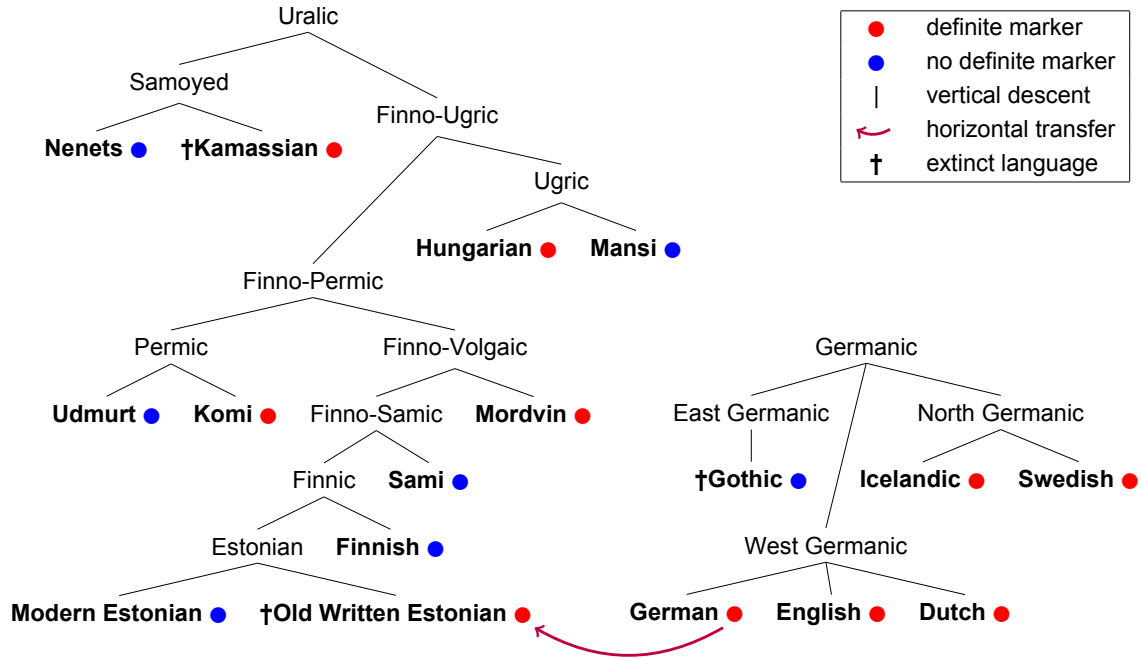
definite marker
no definite marker
| vertical descent
horizontal transfer
† extinct language

Uralic
Samoyed
Nenets
†Kamassian
Finno-Ugric
Ugric
Hungarian
Mansi
Finno-Permic
Permic
Udmurt
Komi
Finno-Volgaic
Finno-Samic
Mordvin
Finnic
Sami
Estonian
Finnish
Modern Estonian
†Old Written Estonian

Germanic
East Germanic
North Germanic
†Gothic
Icelandic
Swedish
West Germanic
German
English
Dutch